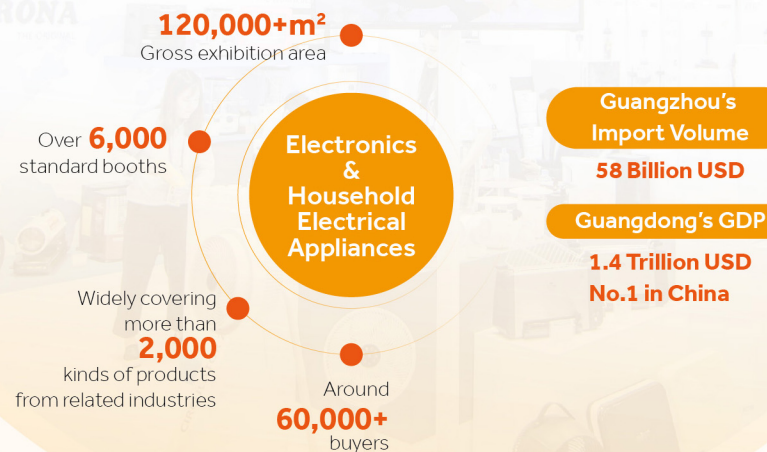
120,000+m$^2$
Gross exhibition area

Over 6,000
standard booths

Electronics
&
Household
Electrical
Appliances

Widely covering
more than
2,000
kinds of products
from related industries

Around
60,000+
buyers

Guangzhou's
Import Volume
58 Billion USD

Guangdong's GDP
1.4 Trillion USD
No.1 in China